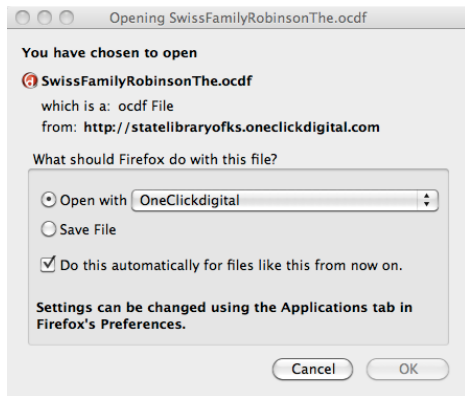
Opening SwissFamilyRobinsonThe.ocdf

You have chosen to open

SwissFamilyRobinsonThe.ocdf

which is a: ocdf File
from: http://statelibraryofks.oneclickdigital.com

What should Firefox do with this file?

Open with OneClickdigital

Save File

Do this automatically for files like this from now on.

Settings can be changed using the Applications tab in Firefox's Preferences.

Cancel OK